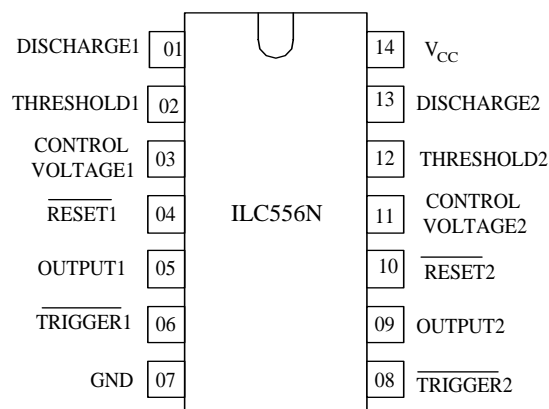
DISCHARGE1 01
THRESHOLD1 02
CONTROL VOLTAGE1 03
$\overline{\text{RESET1}}$ 04
OUTPUT1 05
$\overline{\text{TRIGGER1}}$ 06
GND 07

ILC556N

14 $V_{CC}$
13 DISCHARGE2
12 THRESHOLD2
11 CONTROL VOLTAGE2
10 $\overline{\text{RESET2}}$
09 OUTPUT2
08 $\overline{\text{TRIGGER2}}$